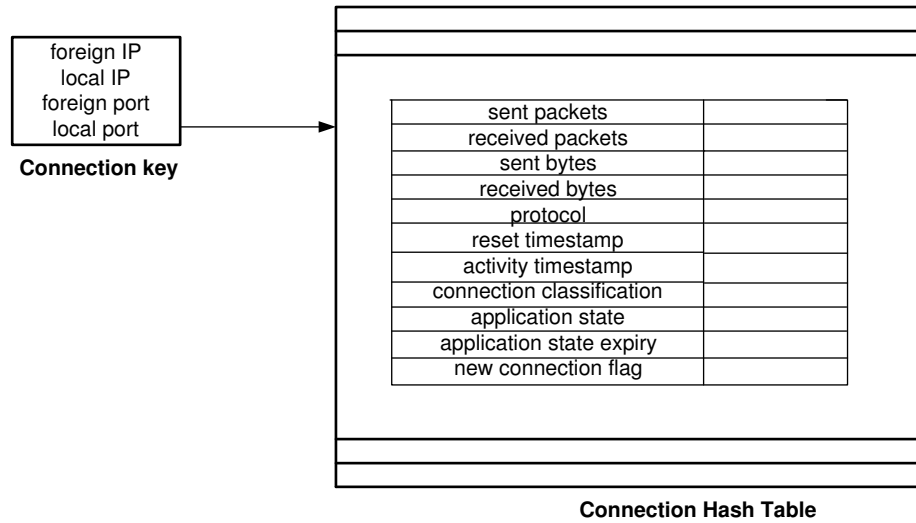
foreign IP
local IP
foreign port
local port

Connection key

| sent packets | |
|---|---|
| received packets | |
| sent bytes | |
| received bytes | |
| protocol | |
| reset timestamp | |
| activity timestamp | |
| connection classification | |
| application state | |
| application state expiry | |
| new connection flag | |

Connection Hash Table